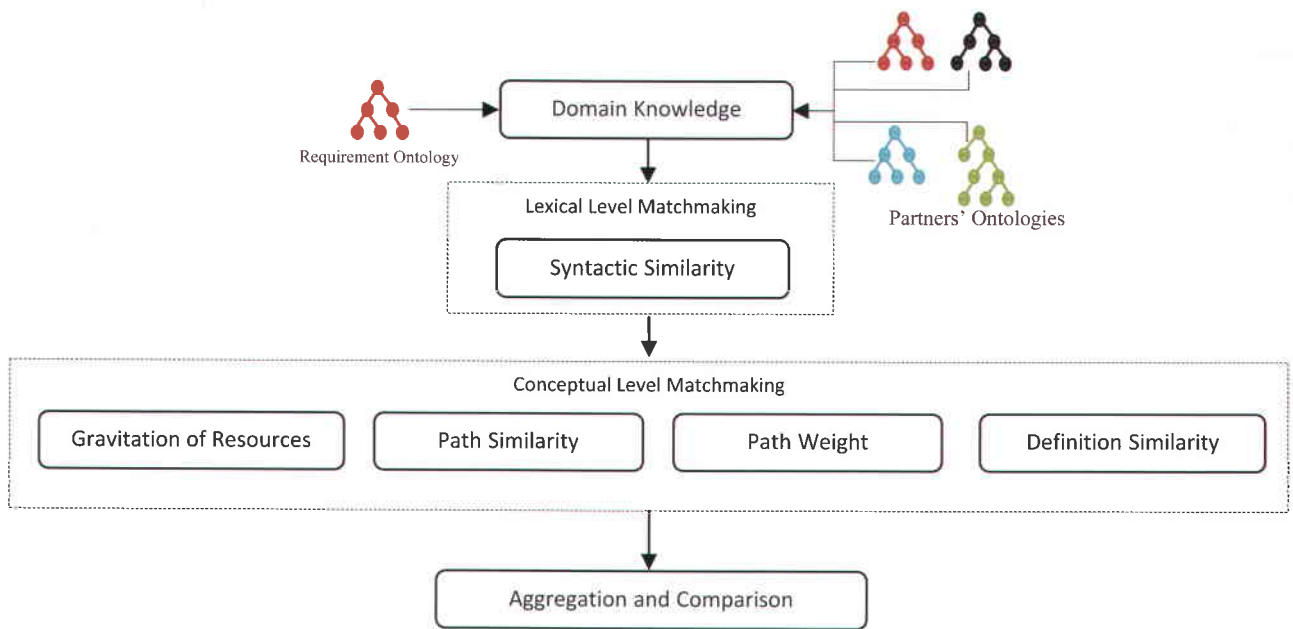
Requirement Ontology

Domain Knowledge

Partners' Ontologies

Lexical Level Matchmaking

Syntactic Similarity

Conceptual Level Matchmaking

Gravitation of Resources

Path Similarity

Path Weight

Definition Similarity

Aggregation and Comparison